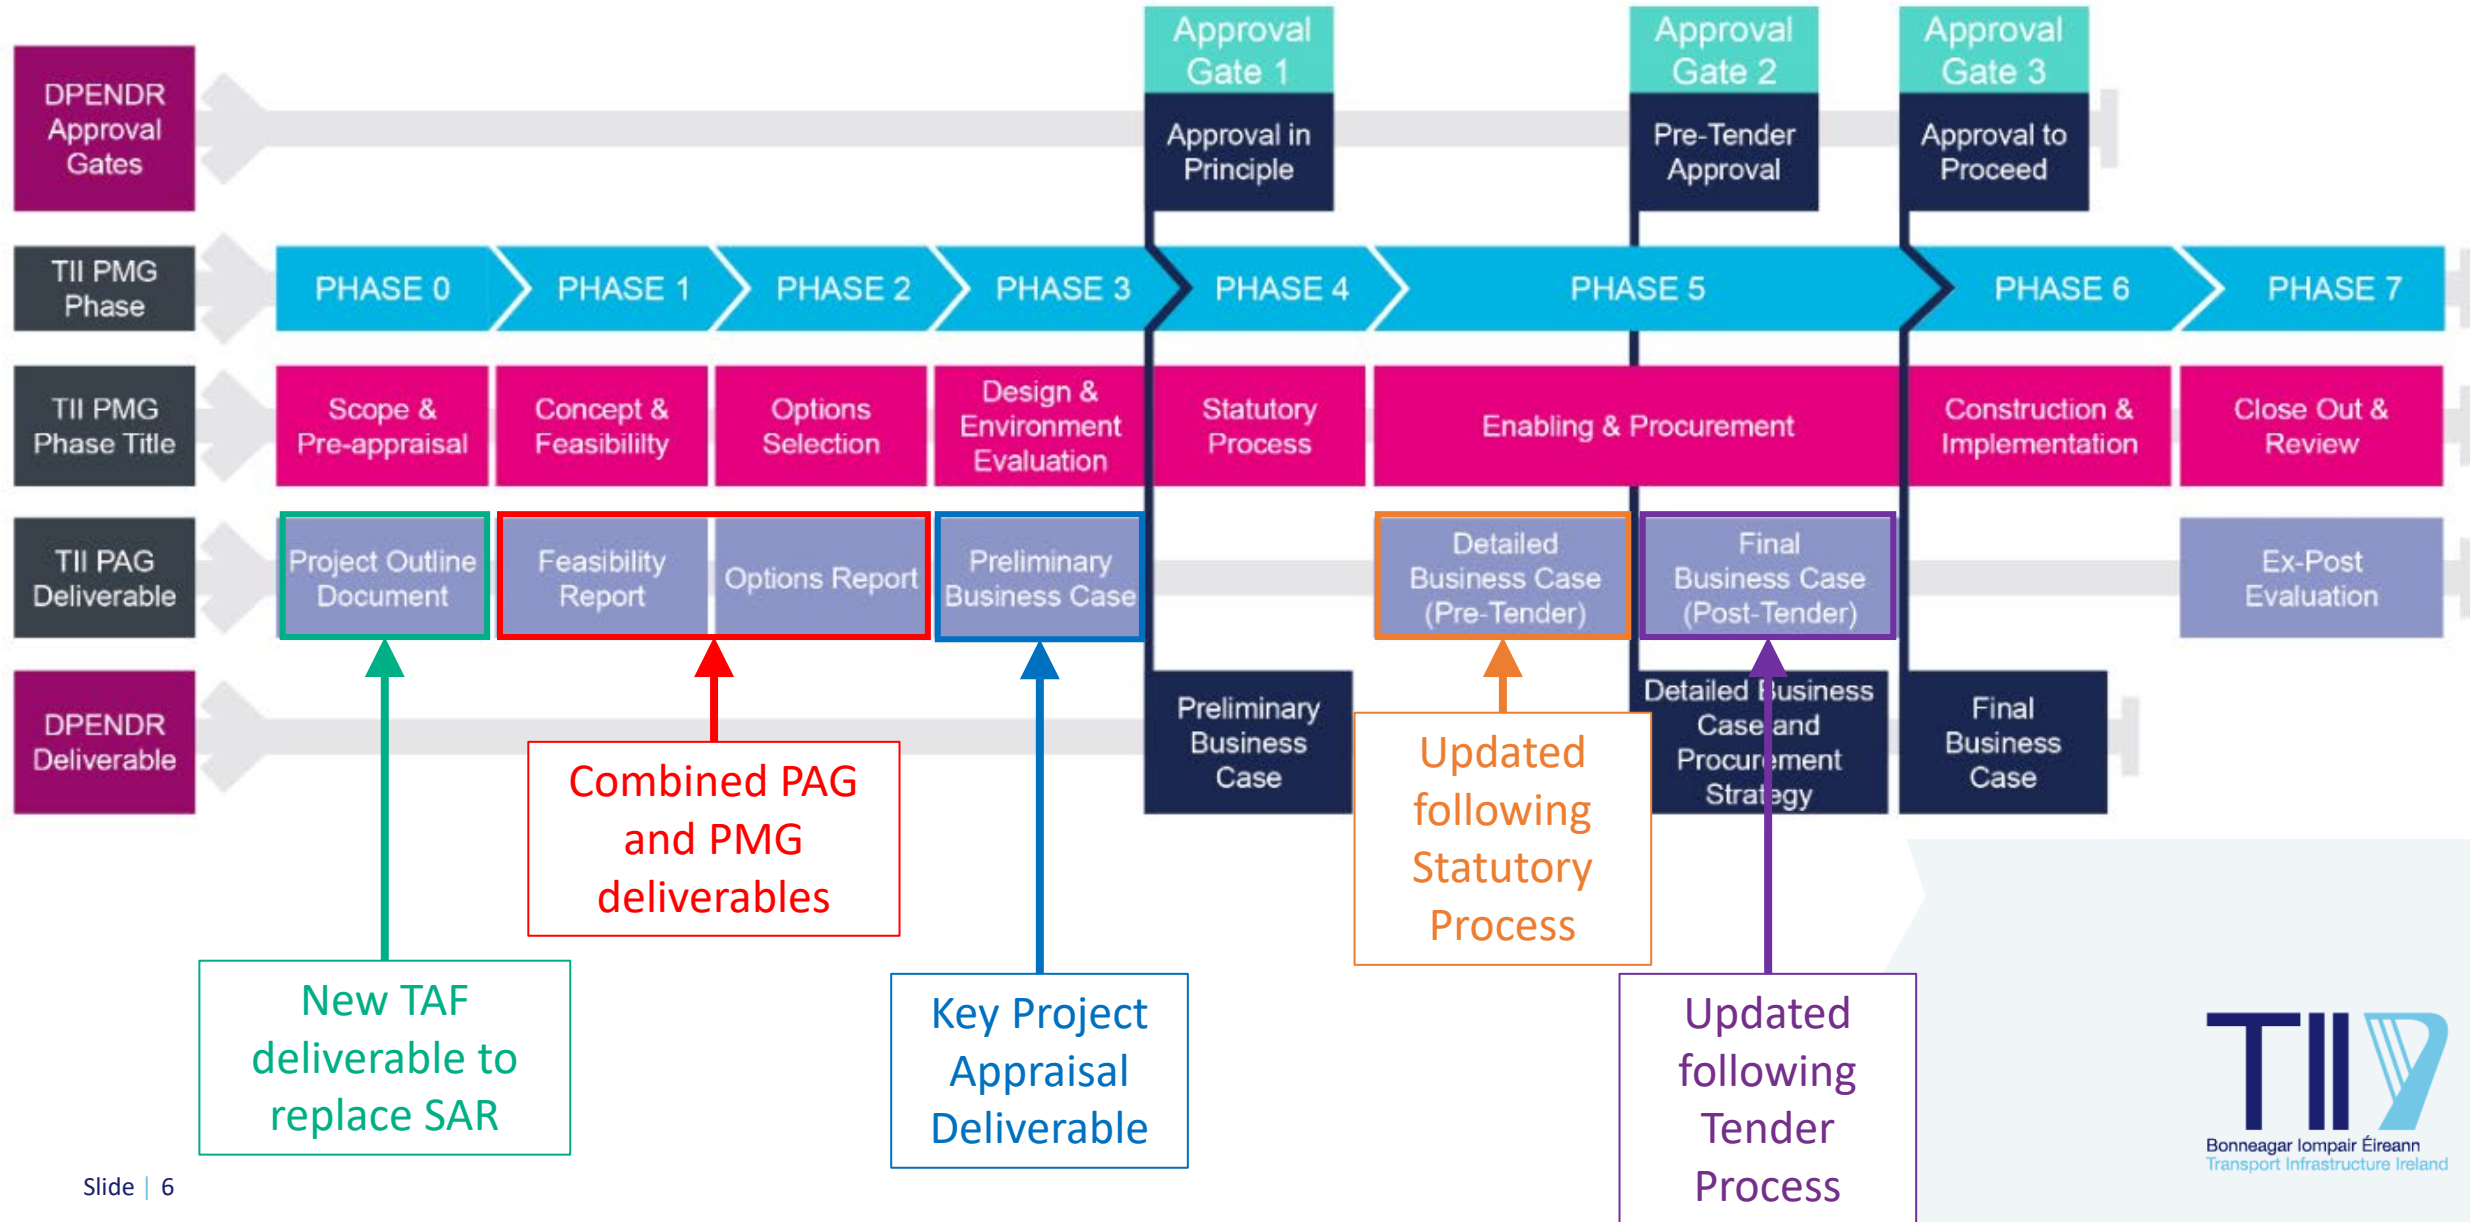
Approval Gate 1

Approval in Principle

Approval Gate 2

Pre-Tender Approval

Approval Gate 3

Approval to Proceed

DPENDR Approval Gates

TII PMG Phase

PHASE 0

PHASE 1

PHASE 2

PHASE 3

PHASE 4

PHASE 5

PHASE 6

PHASE 7

TII PMG Phase Title

Scope & Pre-appraisal

Concept & Feasibility

Options Selection

Design & Environment Evaluation

Statutory Process

Enabling & Procurement

Construction & Implementation

Close Out & Review

TII PAG Deliverable

Project Outline Document

Feasibility Report

Options Report

Preliminary Business Case

Detailed Business Case (Pre-Tender)

Final Business Case (Post-Tender)

Ex-Post Evaluation

DPENDR Deliverable

Preliminary Business Case

Detailed Business Case and Procurement Strategy

Final Business Case

Combined PAG and PMG deliverables

Updated following Statutory Process

New TAF deliverable to replace SAR

Key Project Appraisal Deliverable

Updated following Tender Process

Bonneagar Iompair Éireann
Transport Infrastructure Ireland

Slide | 6